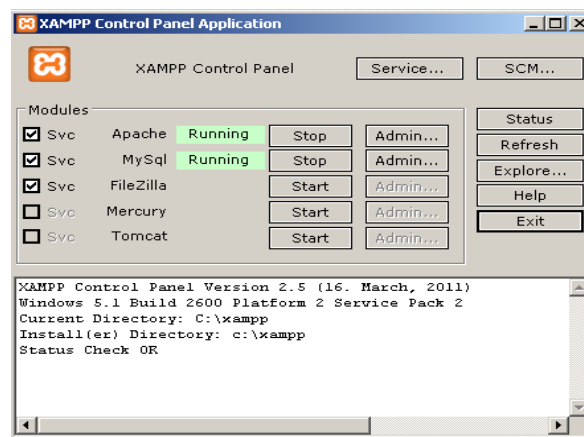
XAMPP Control Panel Application

XAMPP Control Panel

Service...

SCM...

Modules

Svc Apache Running Stop Admin...

Svc MySql Running Stop Admin...

Svc FileZilla Start Admin...

Svc Mercury Start Admin...

Svc Tomcat Start Admin...

Status

Refresh

Explore...

Help

Exit

XAMPP Control Panel Version 2.5 (16. March, 2011)
Windows 5.1 Build 2600 Platform 2 Service Pack 2
Current Directory: C:\xampp
Install(er) Directory: c:\xampp
Status Check OK